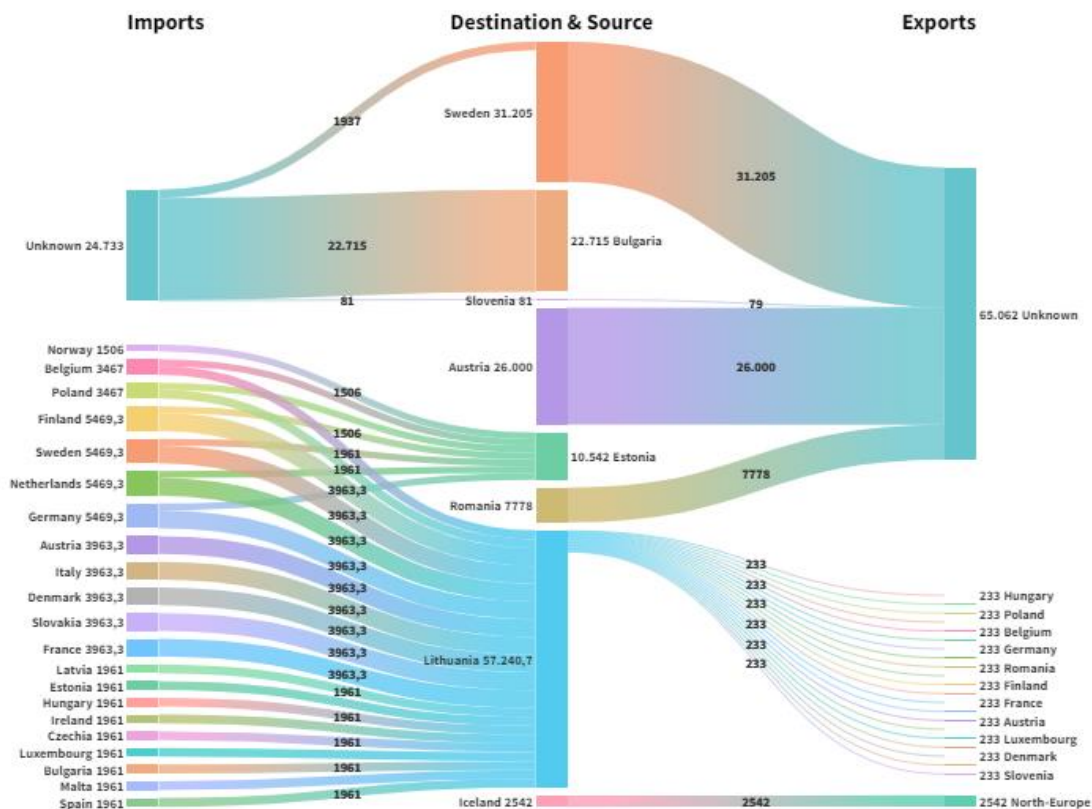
Imports

Destination & Source

Exports

Unknown 24.733

1937

22.715

81

Sweden 31.205

22.715 Bulgaria

Slovenia 81

31.205

79

65.062 Unknown

Norway 1506
Belgium 3467
Poland 3467
Finland 5469,3
Sweden 5469,3
Netherlands 5469,3
Germany 5469,3
Austria 3963,3
Italy 3963,3
Denmark 3963,3
Slovakia 3963,3
France 3963,3
Latvia 1961
Estonia 1961
Hungary 1961
Ireland 1961
Czechia 1961
Luxembourg 1961
Bulgaria 1961
Malta 1961
Spain 1961

Austria 26.000

26.000

1506
1506
1961
1961
3963,3
3963,3
3963,3
3963,3
3963,3
3963,3
3963,3
3963,3
1961
1961
1961
1961
1961

10.542 Estonia

Romania 7778

7778

Lithuania 57.240,7

233
233
233
233
233
233

233 Hungary
233 Poland
233 Belgium
233 Germany
233 Romania
233 Finland
233 France
233 Austria
233 Luxembourg
233 Denmark
233 Slovenia

Iceland 2542

2542

2542 North-Europe